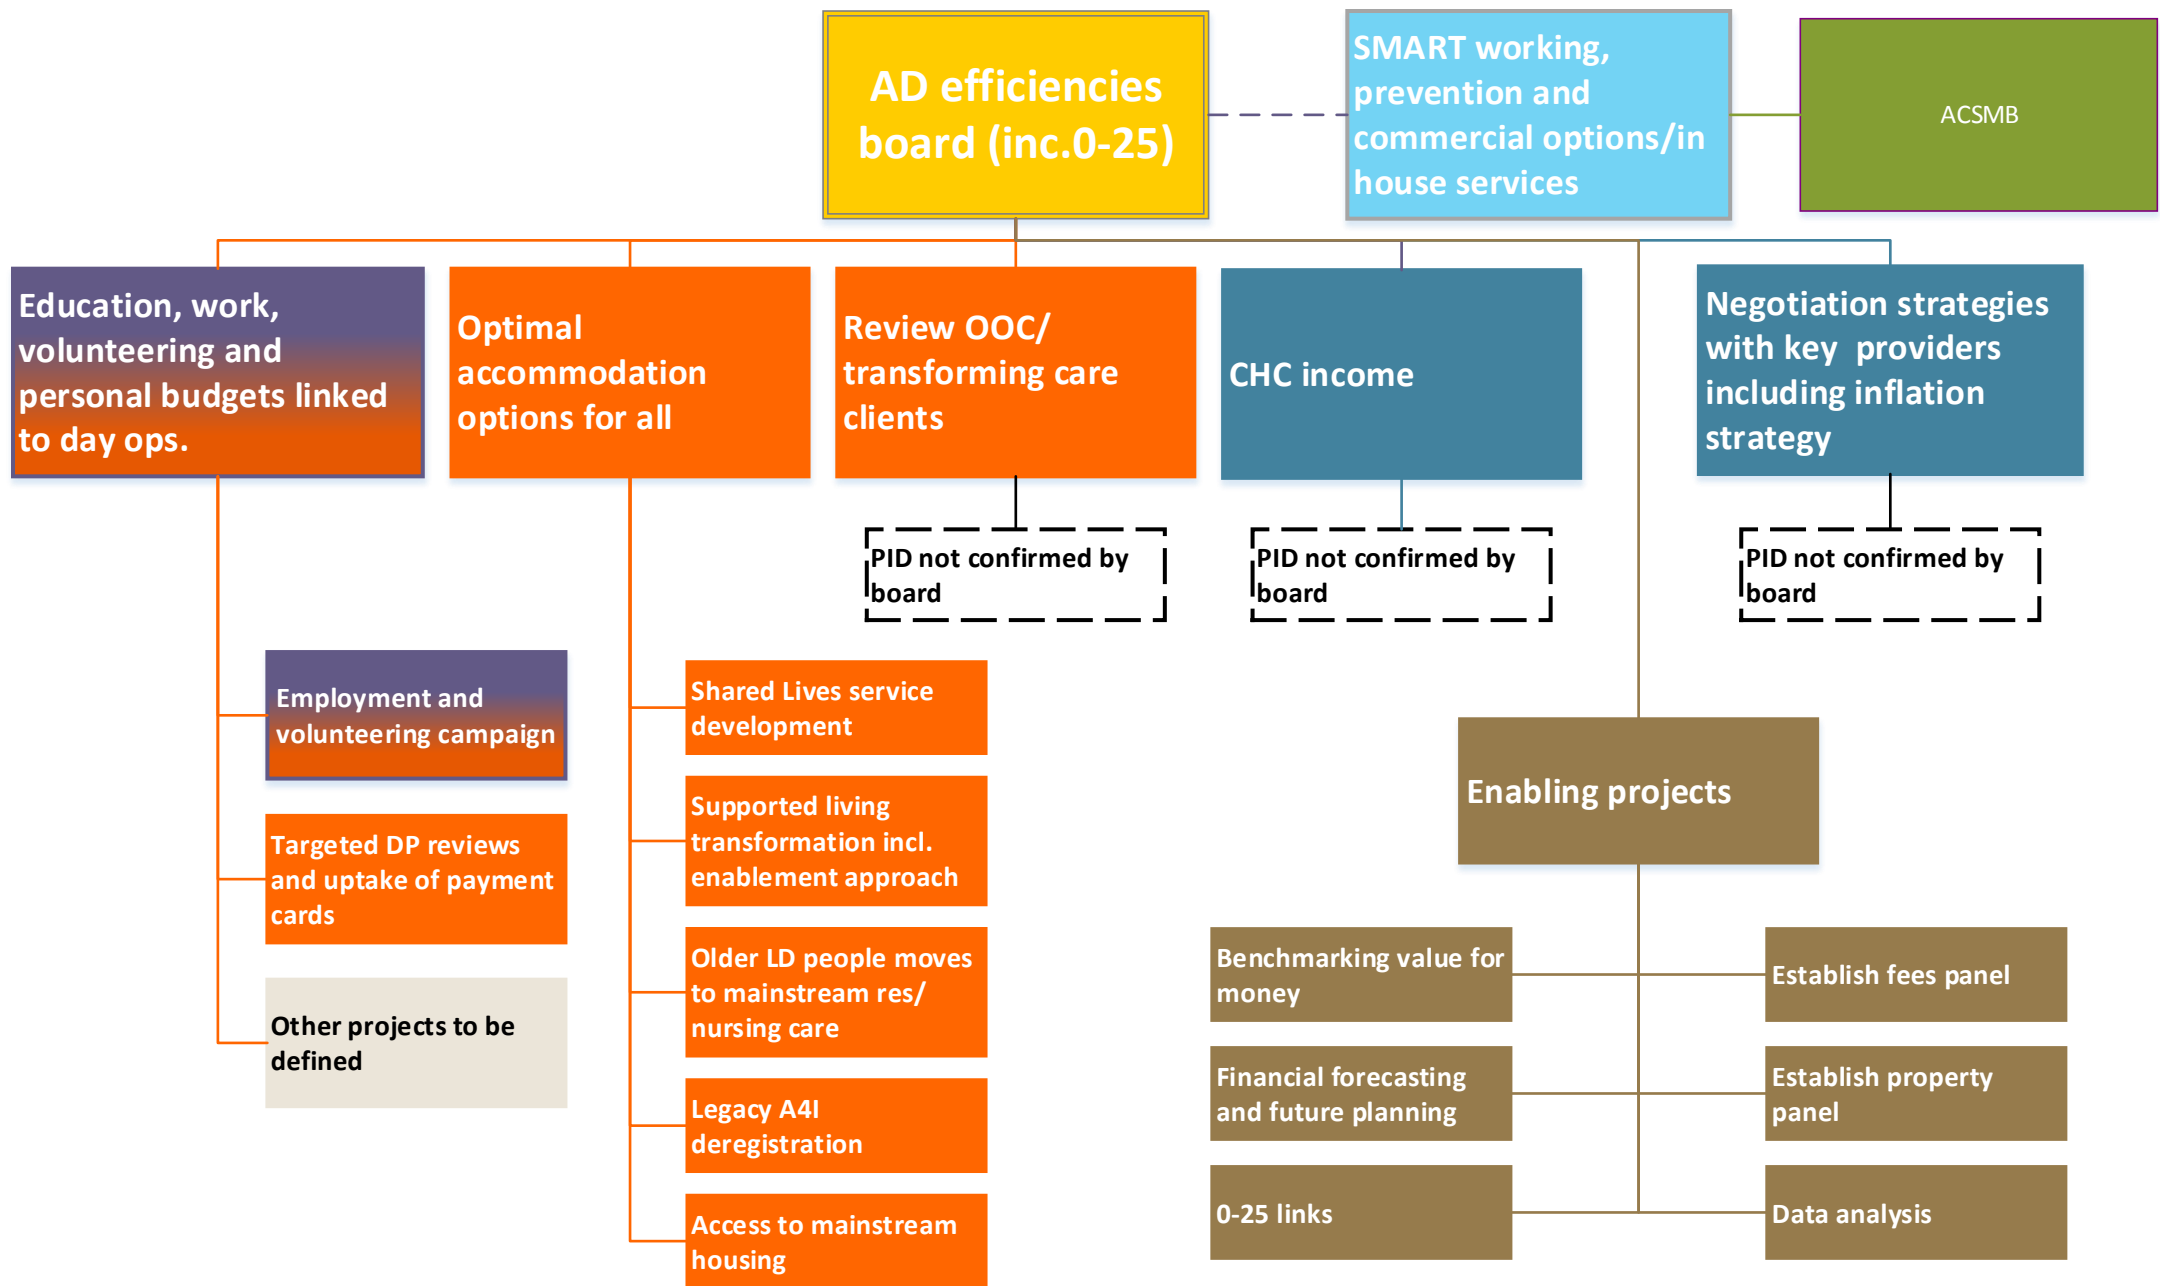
AD efficiencies board (inc.0-25)

SMART working, prevention and commercial options/in house services

ACSMB

Education, work, volunteering and personal budgets linked to day ops.

Optimal accommodation options for all

Review OOC/ transforming care clients

CHC income

Negotiation strategies with key providers including inflation strategy

PID not confirmed by board

PID not confirmed by board

PID not confirmed by board

Employment and volunteering campaign

Targeted DP reviews and uptake of payment cards

Other projects to be defined

Shared Lives service development

Supported living transformation incl. enablement approach

Older LD people moves to mainstream res/ nursing care

Legacy A4I deregistration

Access to mainstream housing

Enabling projects

Benchmarking value for money

Establish fees panel

Financial forecasting and future planning

Establish property panel

0-25 links

Data analysis